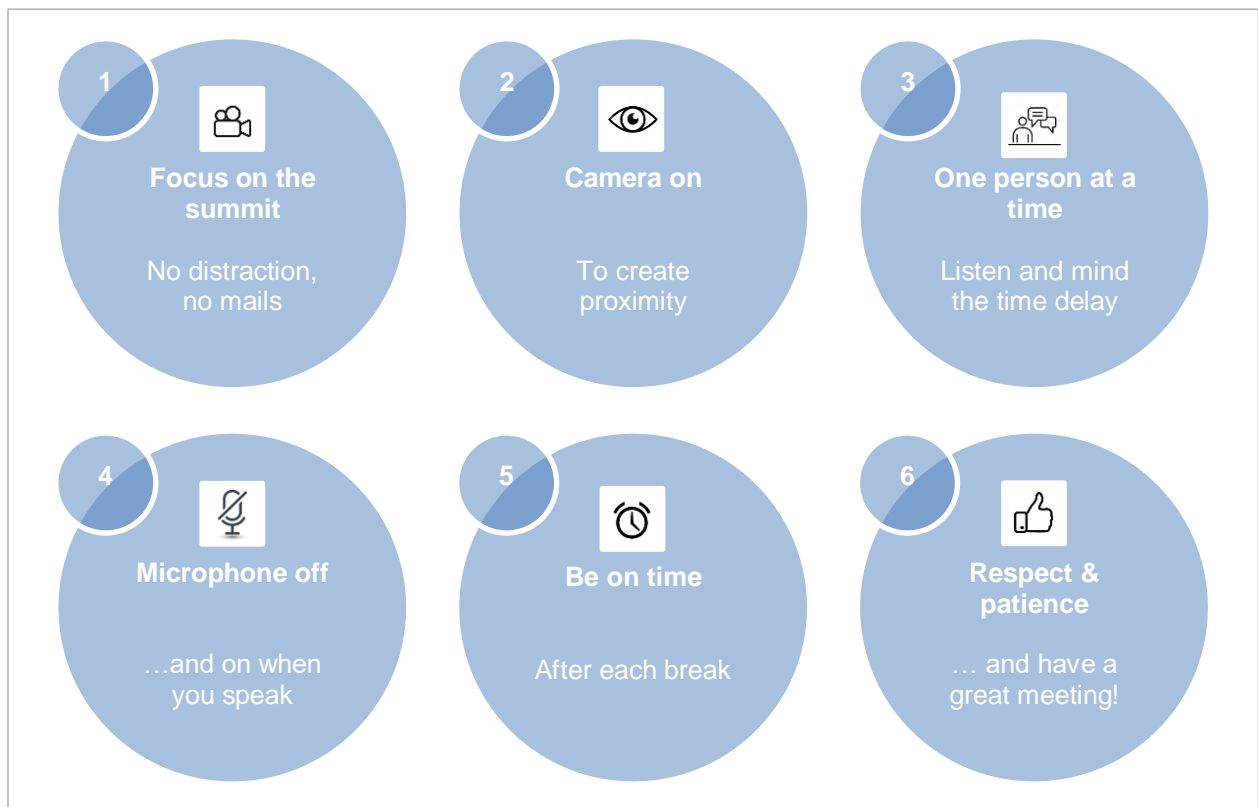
1

Focus on the summit

No distraction, no mails

2

Camera on

To create proximity

3

One person at a time

Listen and mind the time delay

4

Microphone off

…and on when you speak

5

Be on time

After each break

6

Respect & patience

… and have a great meeting!